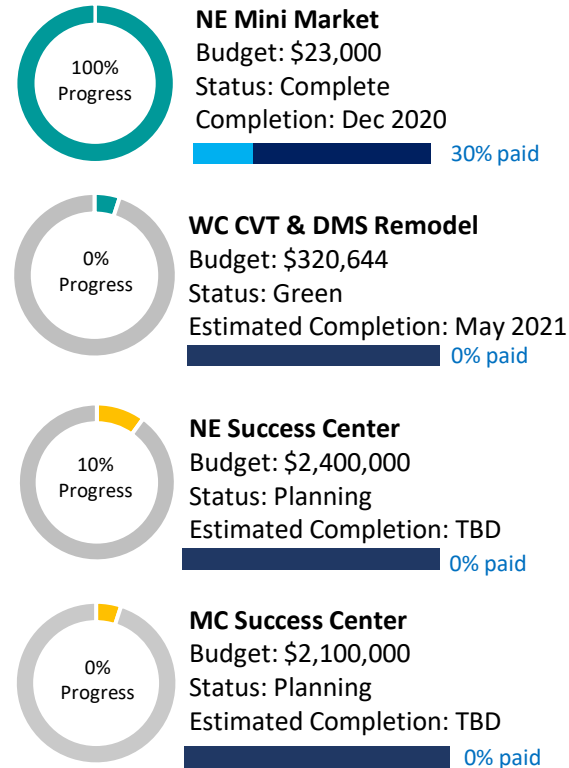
100%
Progress

NE Mini Market
Budget: $23,000
Status: Complete
Completion: Dec 2020
30% paid

0%
Progress

WC CVT & DMS Remodel
Budget: $320,644
Status: Green
Estimated Completion: May 2021
0% paid

10%
Progress

NE Success Center
Budget: $2,400,000
Status: Planning
Estimated Completion: TBD
0% paid

0%
Progress

MC Success Center
Budget: $2,100,000
Status: Planning
Estimated Completion: TBD
0% paid